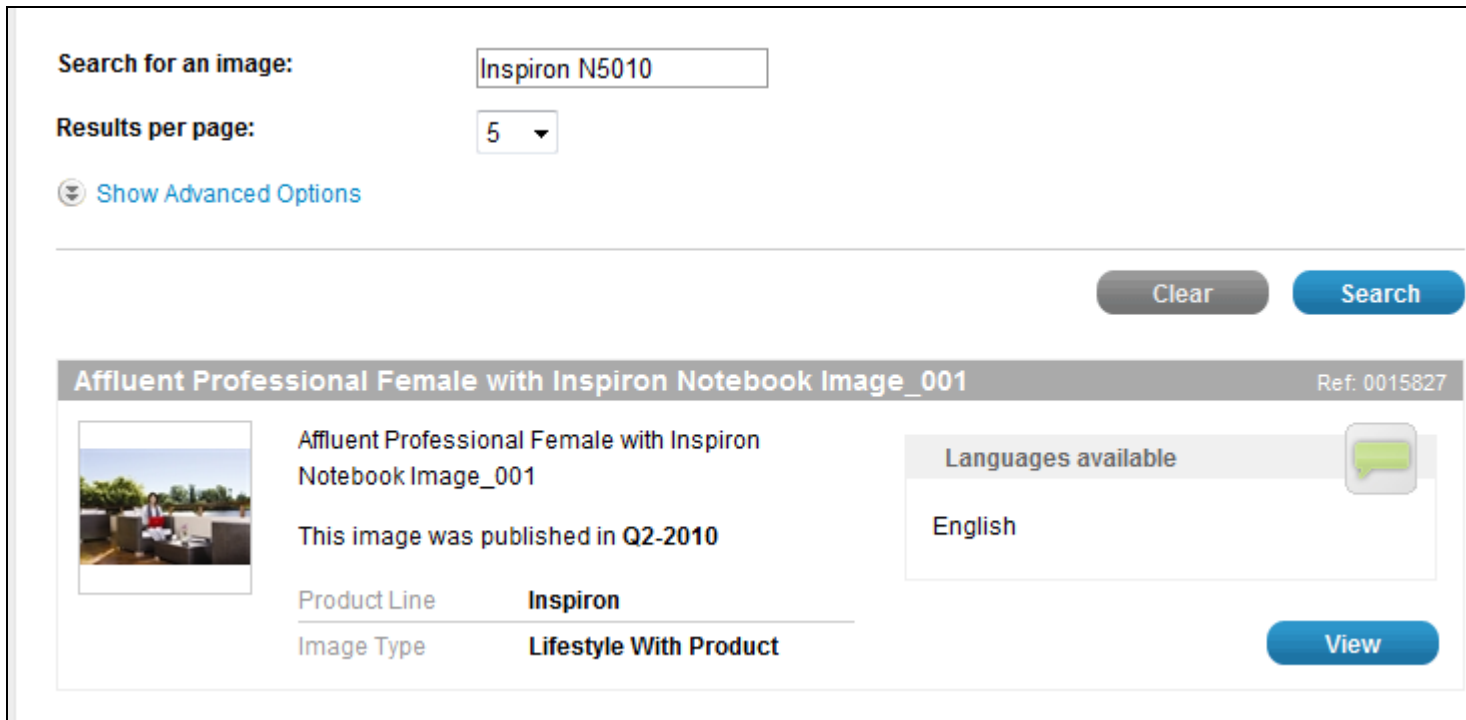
Search for an image: Inspiron N5010

Results per page: 5

Show Advanced Options

Clear Search

Affluent Professional Female with Inspiron Notebook Image_001 Ref: 0015827

Affluent Professional Female with Inspiron Notebook Image_001

This image was published in **Q2-2010**

| Product Line | **Inspiron** |
|---|---|
| Image Type | **Lifestyle With Product** |

Languages available

English

View